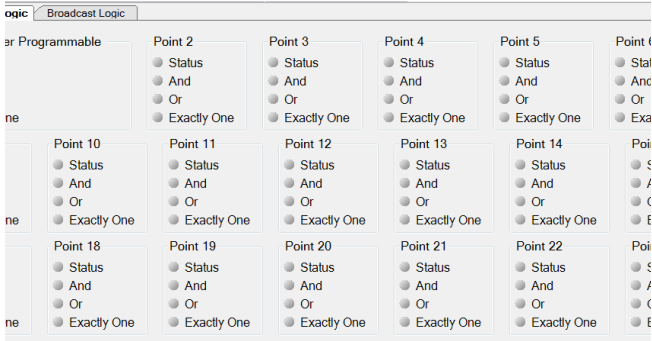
ogic | Broadcast Logic

er Programmable

ne

Point 2
Status
And
Or
Exactly One

Point 3
Status
And
Or
Exactly One

Point 4
Status
And
Or
Exactly One

Point 5
Status
And
Or
Exactly One

Point 6
Stat
And
Or
Exa

ne

Point 10
Status
And
Or
Exactly One

Point 11
Status
And
Or
Exactly One

Point 12
Status
And
Or
Exactly One

Point 13
Status
And
Or
Exactly One

Point 14
Status
And
Or
Exactly One

Poi
S
A
O
E

ne

Point 18
Status
And
Or
Exactly One

Point 19
Status
And
Or
Exactly One

Point 20
Status
And
Or
Exactly One

Point 21
Status
And
Or
Exactly One

Point 22
Status
And
Or
Exactly One

Poi
S
A
O
E